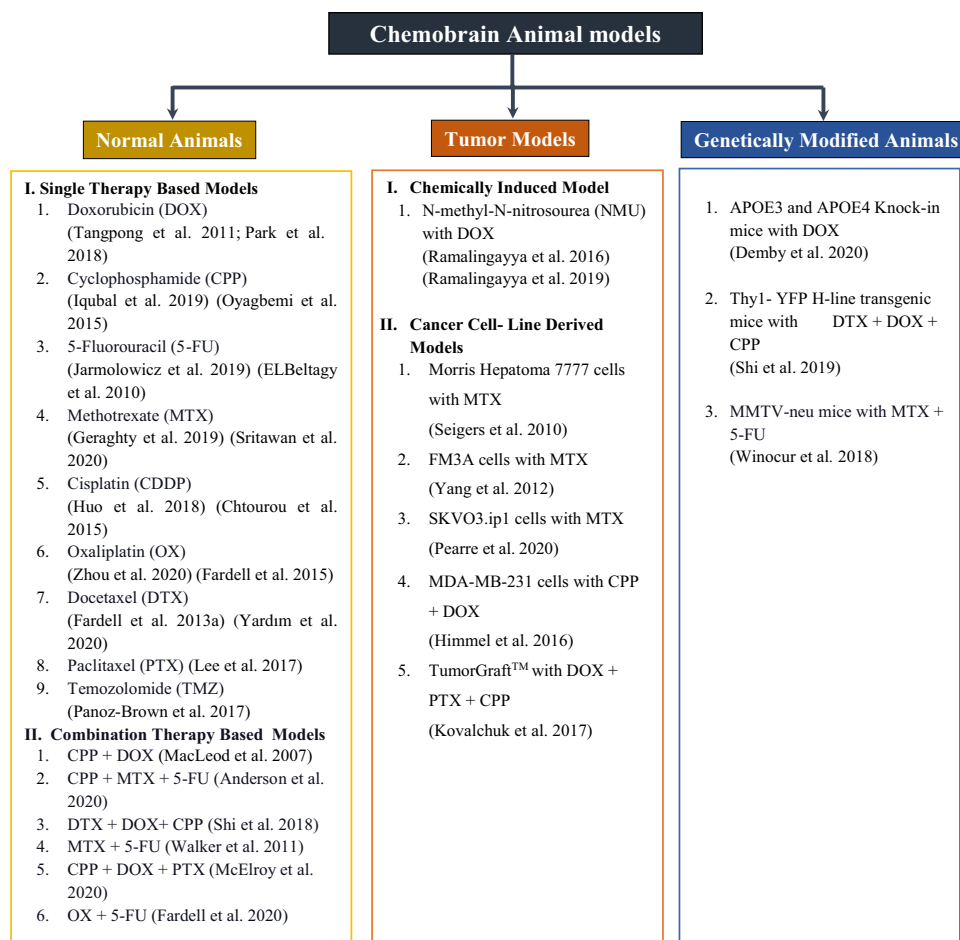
Chemobrain Animal models

Normal Animals

I. Single Therapy Based Models
1. Doxorubicin (DOX) (Tangpong et al. 2011; Park et al. 2018)
2. Cyclophosphamide (CPP) (Iqubal et al. 2019) (Oyagbemi et al. 2015)
3. 5-Fluorouracil (5-FU) (Jarmolowicz et al. 2019) (ELBeltagy et al. 2010)
4. Methotrexate (MTX) (Geraghty et al. 2019) (Sritawan et al. 2020)
5. Cisplatin (CDDP) (Huo et al. 2018) (Chtourou et al. 2015)
6. Oxaliplatin (OX) (Zhou et al. 2020) (Fardell et al. 2015)
7. Docetaxel (DTX) (Fardell et al. 2013a) (Yardım et al. 2020)
8. Paclitaxel (PTX) (Lee et al. 2017)
9. Temozolomide (TMZ) (Panoz-Brown et al. 2017)

II. Combination Therapy Based Models
1. CPP + DOX (MacLeod et al. 2007)
2. CPP + MTX + 5-FU (Anderson et al. 2020)
3. DTX + DOX+ CPP (Shi et al. 2018)
4. MTX + 5-FU (Walker et al. 2011)
5. CPP + DOX + PTX (McElroy et al. 2020)
6. OX + 5-FU (Fardell et al. 2020)

Tumor Models

I. Chemically Induced Model
1. N-methyl-N-nitrosourea (NMU) with DOX (Ramalingayya et al. 2016) (Ramalingayya et al. 2019)

II. Cancer Cell- Line Derived Models
1. Morris Hepatoma 7777 cells with MTX (Seigers et al. 2010)
2. FM3A cells with MTX (Yang et al. 2012)
3. SKVO3.ip1 cells with MTX (Pearre et al. 2020)
4. MDA-MB-231 cells with CPP + DOX (Himmel et al. 2016)
5. TumorGraft$^{TM}$ with DOX + PTX + CPP (Kovalchuk et al. 2017)

Genetically Modified Animals

1. APOE3 and APOE4 Knock-in mice with DOX (Demby et al. 2020)

2. Thy1- YFP H-line transgenic mice with DTX + DOX + CPP (Shi et al. 2019)

3. MMTV-neu mice with MTX + 5-FU (Winocur et al. 2018)